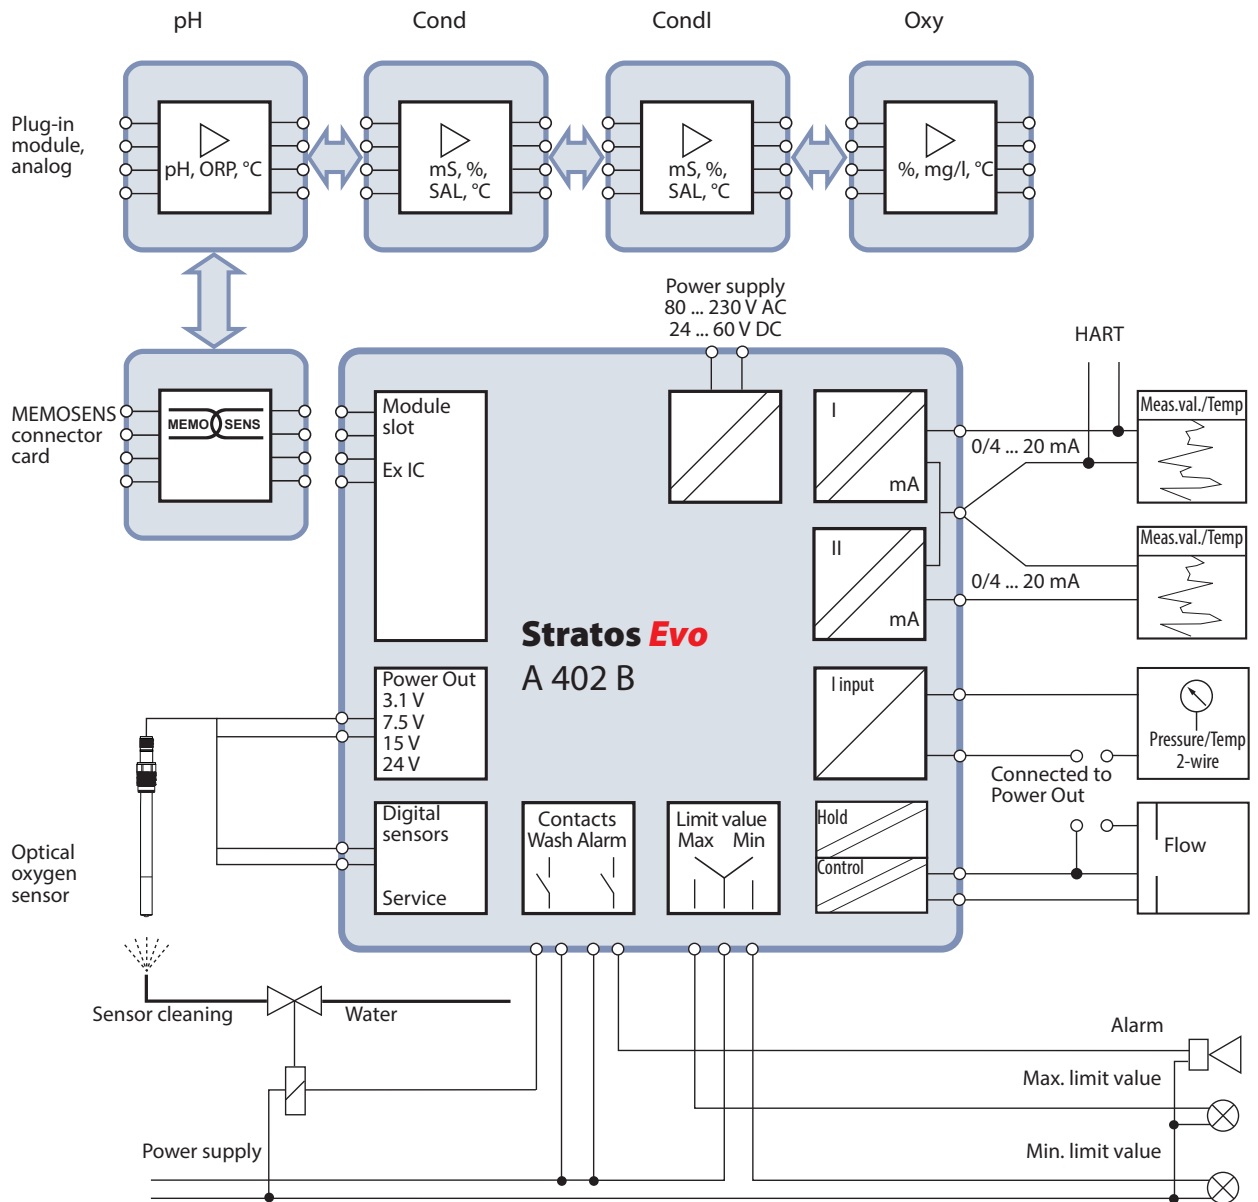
pH

Cond

CondI

Oxy

Plug-in module, analog

pH, ORP, °C

mS, %, SAL, °C

mS, %, SAL, °C

%, mg/l, °C

Power supply 80 ... 230 V AC 24 ... 60 V DC

HART

MEMOSENS connector card

MEMO SENS

Module slot

Ex IC

I

mA

0/4 ... 20 mA

Meas.val./Temp

II

mA

0/4 ... 20 mA

Meas.val./Temp

Stratos Evo

A 402 B

Power Out
3.1 V
7.5 V
15 V
24 V

I input

Pressure/Temp 2-wire

Connected to Power Out

Digital sensors

Service

Contacts Wash Alarm

Limit value Max Min

Hold

Control

Flow

Optical oxygen sensor

Sensor cleaning

Water

Alarm

Max. limit value

Power supply

Min. limit value